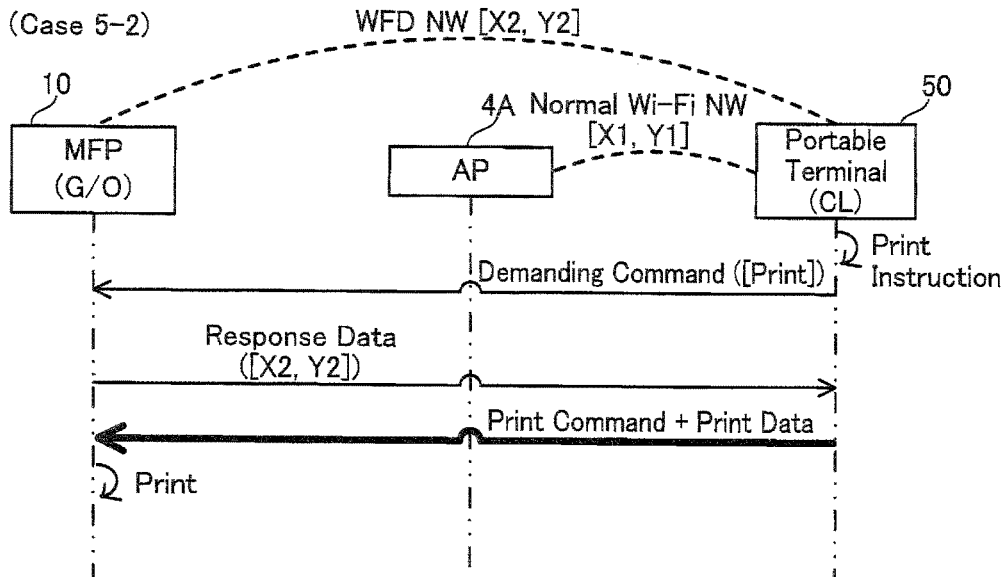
(Case 5-2)

WFD NW [X2, Y2]

10

MFP (G/O)

4A

AP

Normal Wi-Fi NW [X1, Y1]

50

Portable Terminal (CL)

Print Instruction

Demanding Command ([Print])

Response Data ([X2, Y2])

Print Command + Print Data

Print